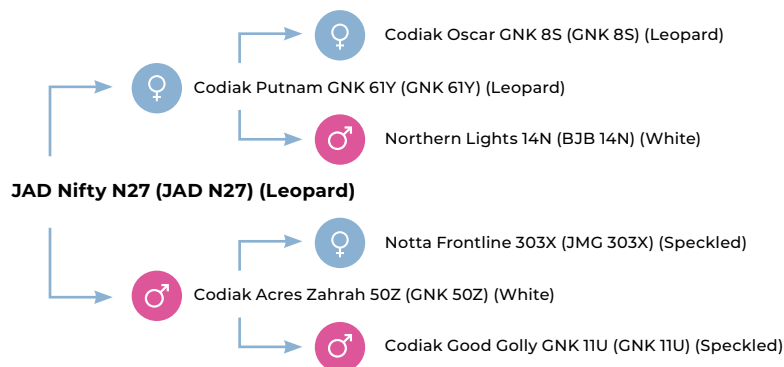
♀ Codiak Oscar GNK 8S (GNK 8S) (Leopard)

♀ Codiak Putnam GNK 61Y (GNK 61Y) (Leopard)

♂ Northern Lights 14N (BJB 14N) (White)

**JAD Nifty N27 (JAD N27) (Leopard)**

♀ Notta Frontline 303X (JMG 303X) (Speckled)

♂ Codiak Acres Zahrah 50Z (GNK 50Z) (White)

♂ Codiak Good Golly GNK 11U (GNK 11U) (Speckled)